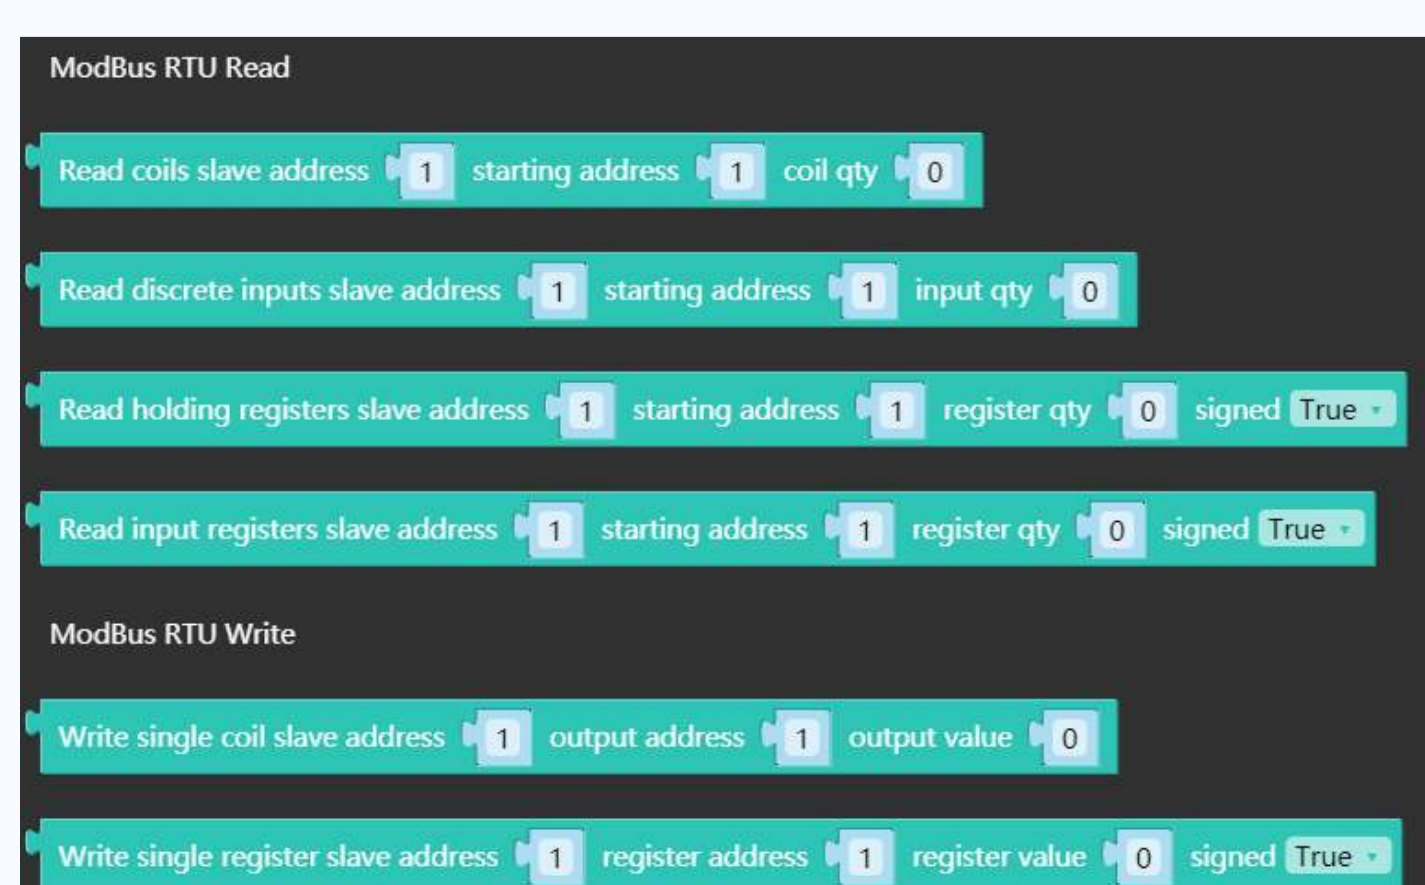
ModBus RTU Read

Read coils slave address 1 starting address 1 coil qty 0

Read discrete inputs slave address 1 starting address 1 input qty 0

Read holding registers slave address 1 starting address 1 register qty 0 signed True

Read input registers slave address 1 starting address 1 register qty 0 signed True

ModBus RTU Write

Write single coil slave address 1 output address 1 output value 0

Write single register slave address 1 register address 1 register value 0 signed True